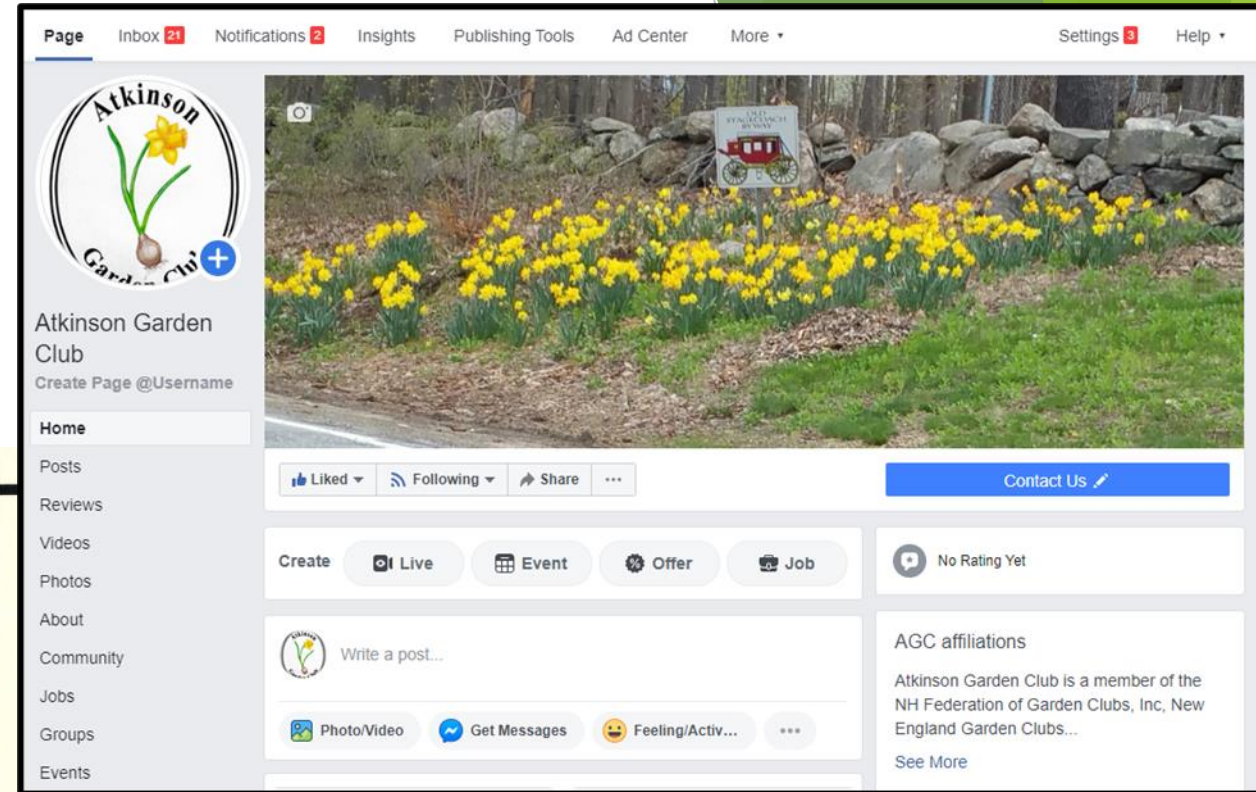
Page Inbox 21 Notifications 2 Insights Publishing Tools Ad Center More ▾ Settings 3 Help ▾

Atkinson Garden Club

OLD STAGECOACH BYWAY

Atkinson Garden Club
Create Page @Username

Home
Posts
Reviews
Videos
Photos
About
Community
Jobs
Groups
Events

Liked ▾ Following ▾ Share ···

Contact Us

Create Live Event Offer Job

No Rating Yet

Write a post...

Photo/Video Get Messages Feeling/Activ... ···

AGC affiliations

Atkinson Garden Club is a member of the NH Federation of Garden Clubs, Inc, New England Garden Clubs...

See More